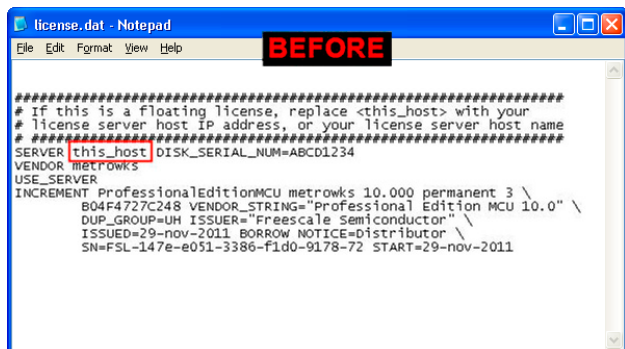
license.dat - Notepad

File Edit Format View Help

BEFORE

##################################################
# If this is a floating license, replace <this_host> with your
# license server host IP address, or your license server host name
##################################################
SERVER this_host DISK_SERIAL_NUM=ABCD1234
VENDOR metrowks
USE_SERVER
INCREMENT ProfessionalEditionMCU metrowks 10.000 permanent 3 \
B04F4727C248 VENDOR_STRING="Professional Edition MCU 10.0" \
DUP_GROUP=UH ISSUER="Freescale Semiconductor" \
ISSUED=29-nov-2011 BORROW NOTICE=Distributor \
SN=FSL-147e-e051-3386-f1d0-9178-72 START=29-nov-2011